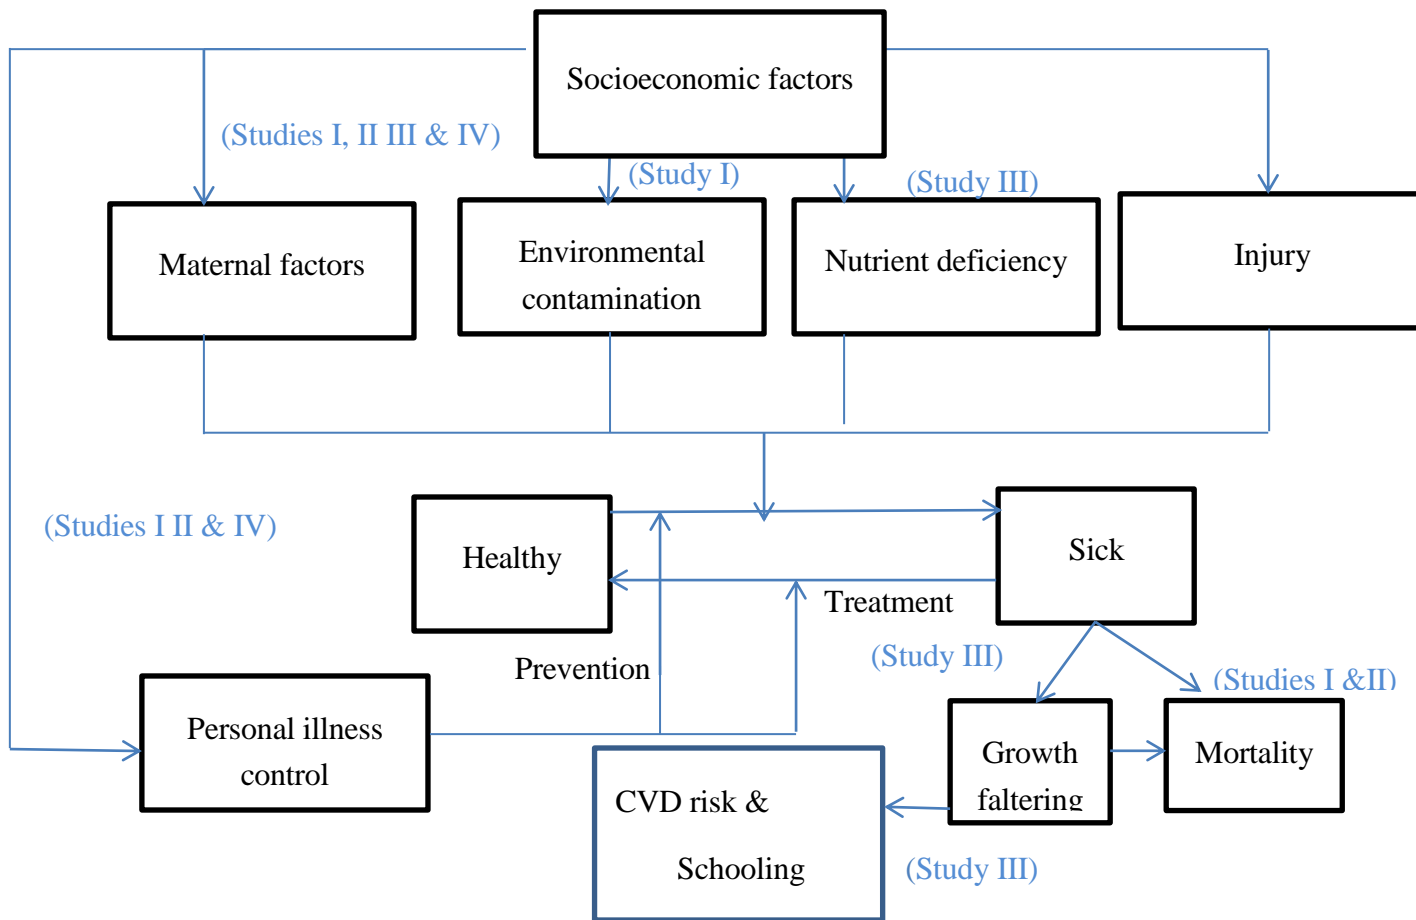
Socioeconomic factors

(Studies I, II III & IV)

(Study I)

(Study III)

Maternal factors

Environmental contamination

Nutrient deficiency

Injury

(Studies I II & IV)

Healthy

Sick

Treatment

Prevention

(Study III)

(Studies I &II)

Personal illness control

Growth faltering

Mortality

CVD risk &

Schooling

(Study III)